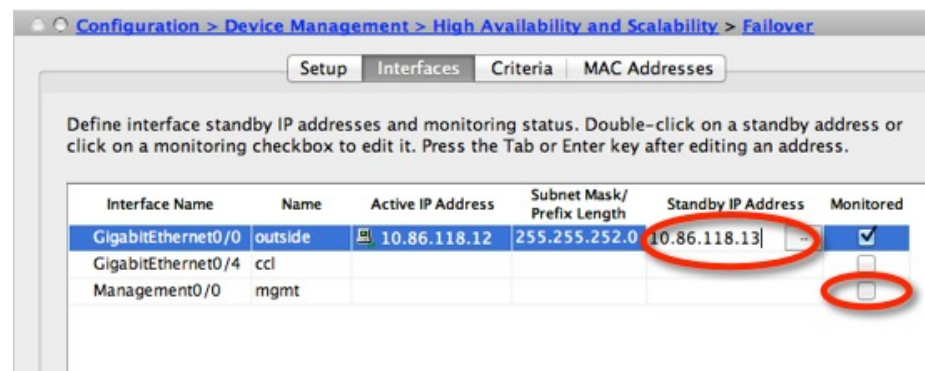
Configuration > Device Management > High Availability and Scalability > Failover

Setup | Interfaces | Criteria | MAC Addresses

Define interface standby IP addresses and monitoring status. Double-click on a standby address or click on a monitoring checkbox to edit it. Press the Tab or Enter key after editing an address.

| Interface Name | Name | Active IP Address | Subnet Mask/ Prefix Length | Standby IP Address | Monitored |
|---|---|---|---|---|---|
| GigabitEthernet0/0 | outside | 10.86.118.12 | 255.255.252.0 | 10.86.118.13 | ☑ |
| GigabitEthernet0/4 | ccl | | | | ☐ |
| Management0/0 | mgmt | | | | ☐ |